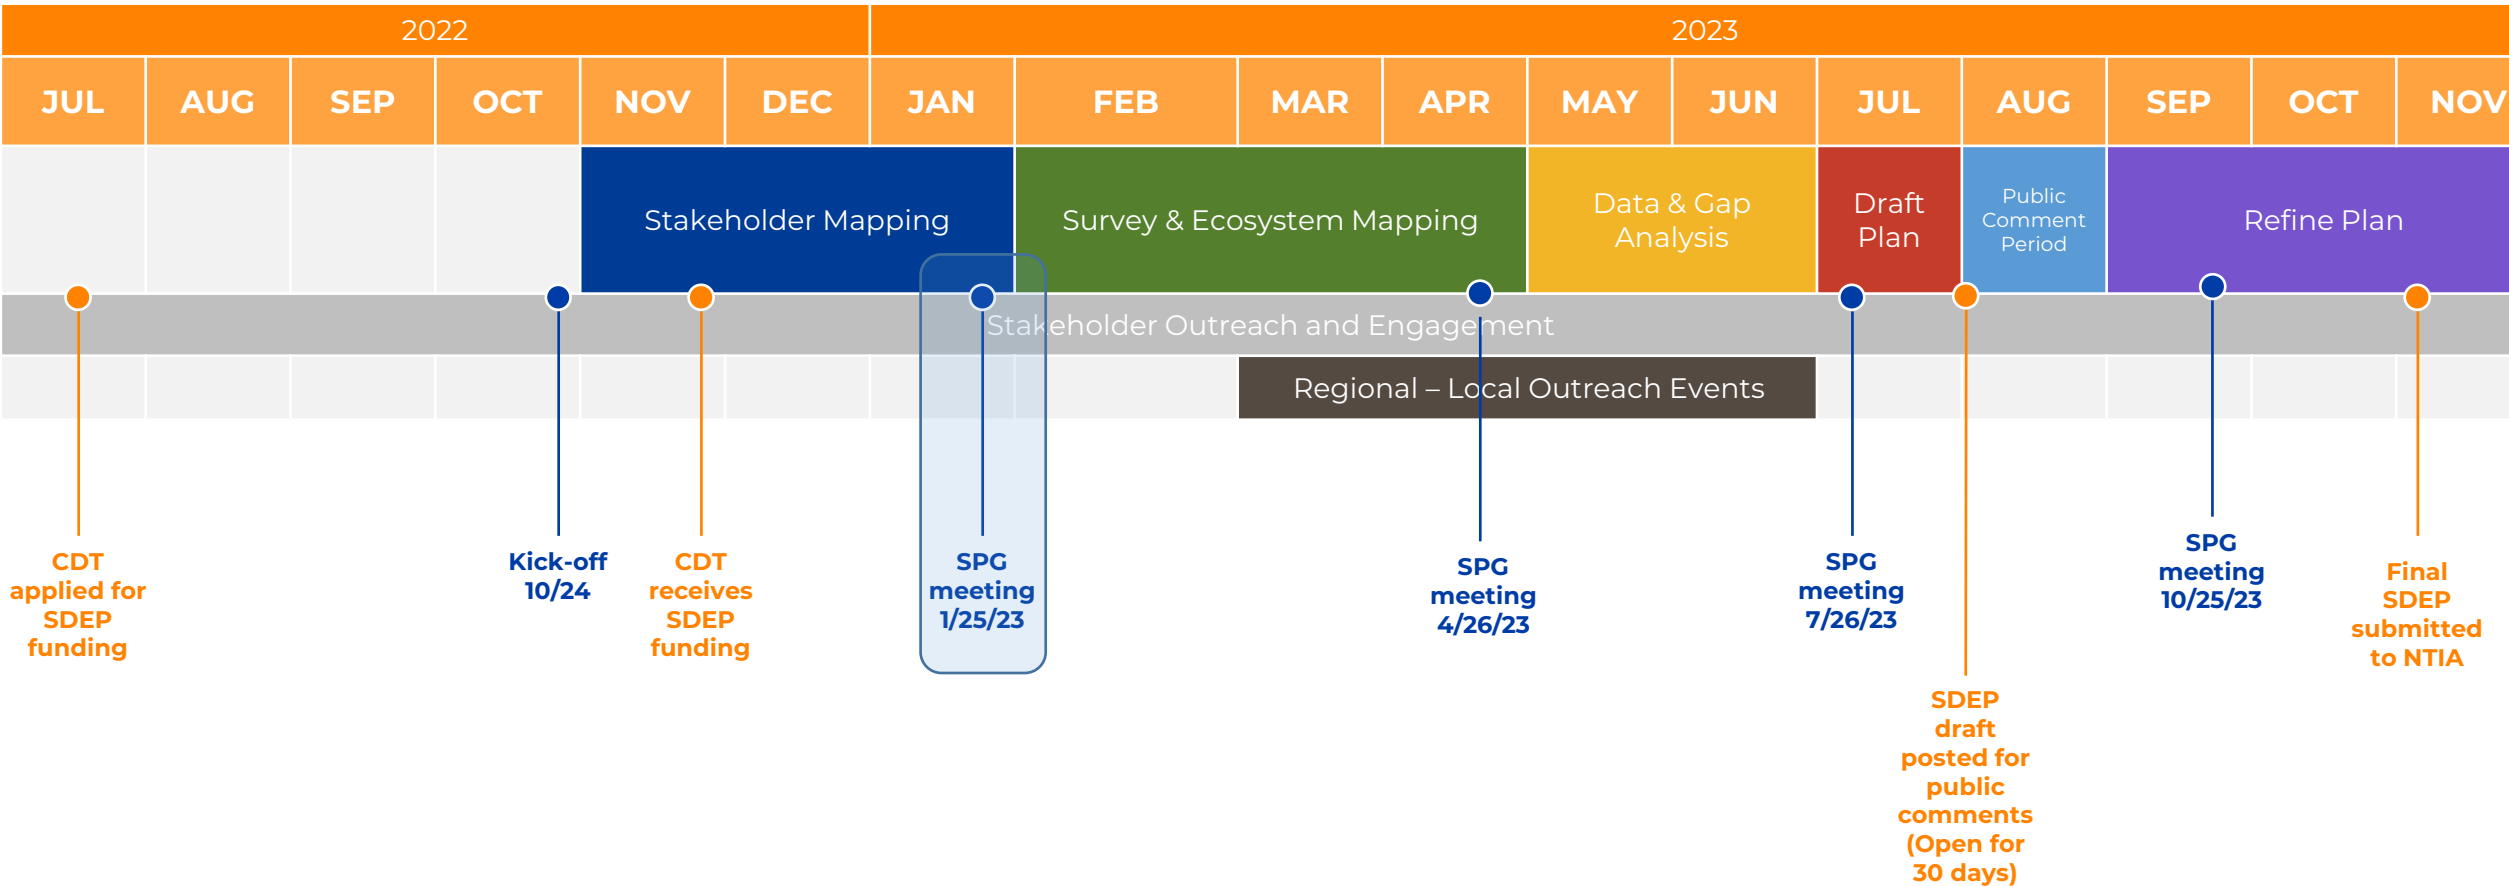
| 2022 | | | | | | 2023 | | | | | | | | | | |
|---|---|---|---|---|---|---|---|---|---|---|---|---|---|---|---|---|
| JUL | AUG | SEP | OCT | NOV | DEC | JAN | FEB | MAR | APR | MAY | JUN | JUL | AUG | SEP | OCT | NOV |

Stakeholder Mapping

Survey & Ecosystem Mapping

Data & Gap Analysis

Draft Plan

Public Comment Period

Refine Plan

Stakeholder Outreach and Engagement

Regional – Local Outreach Events

CDT applied for SDEP funding

Kick-off 10/24

CDT receives SDEP funding

SPG meeting 1/25/23

SPG meeting 4/26/23

SPG meeting 7/26/23

SDEP draft posted for public comments (Open for 30 days)

SPG meeting 10/25/23

Final SDEP submitted to NTIA